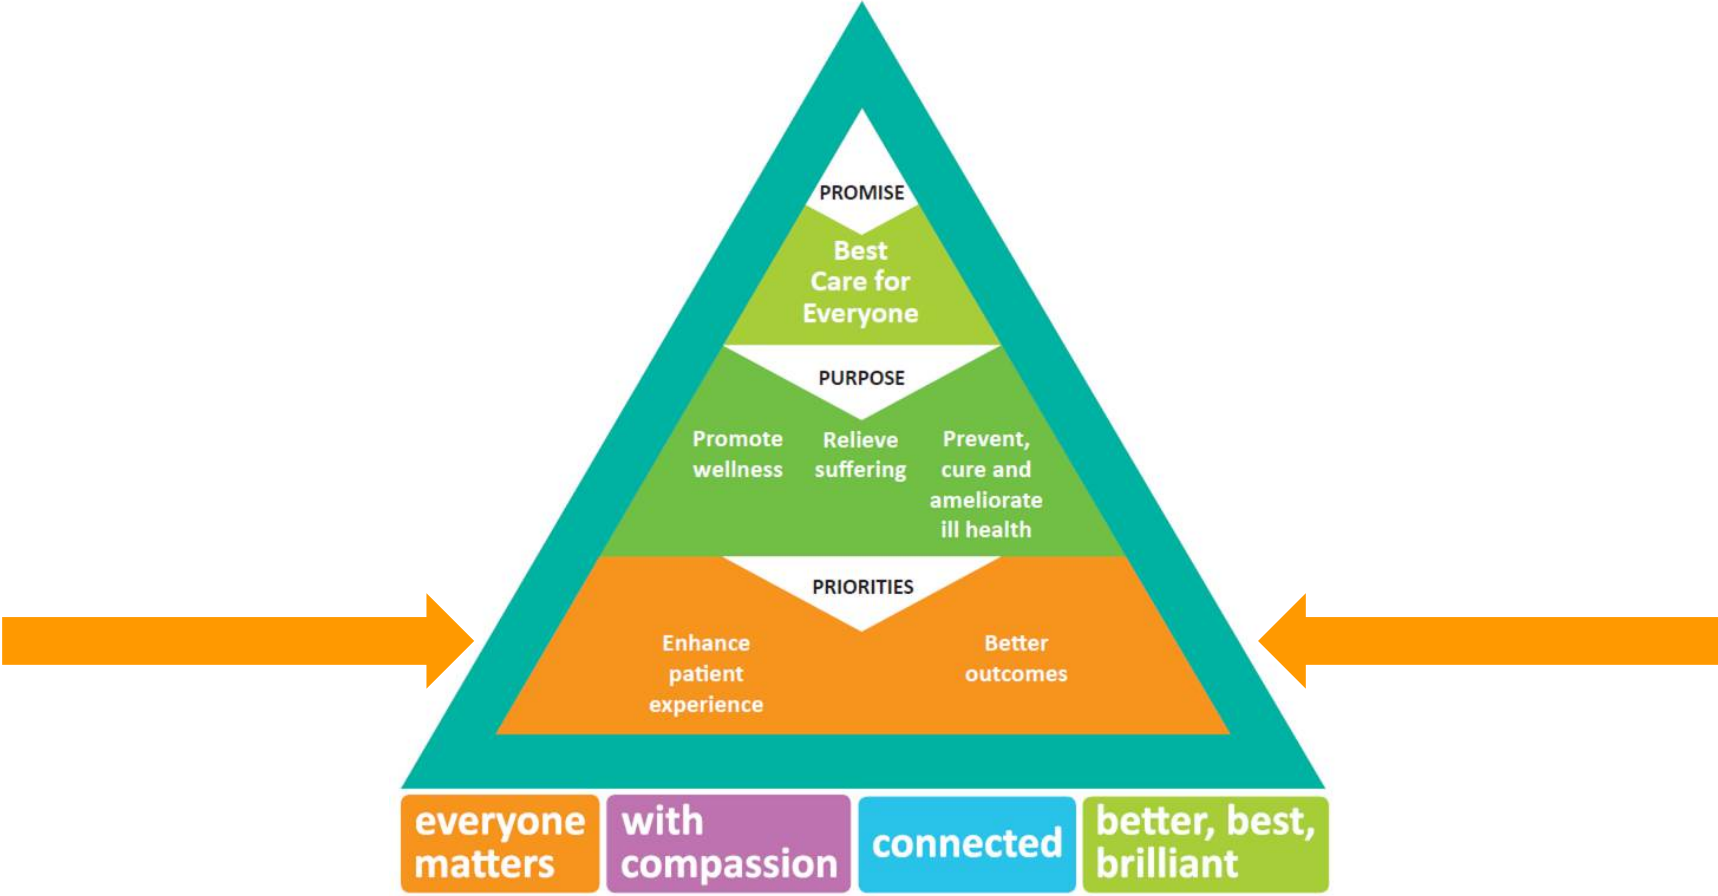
PROMISE

Best Care for Everyone

PURPOSE

Promote wellness

Relieve suffering

Prevent, cure and ameliorate ill health

PRIORITIES

Enhance patient experience

Better outcomes

everyone matters

with compassion

connected

better, best, brilliant